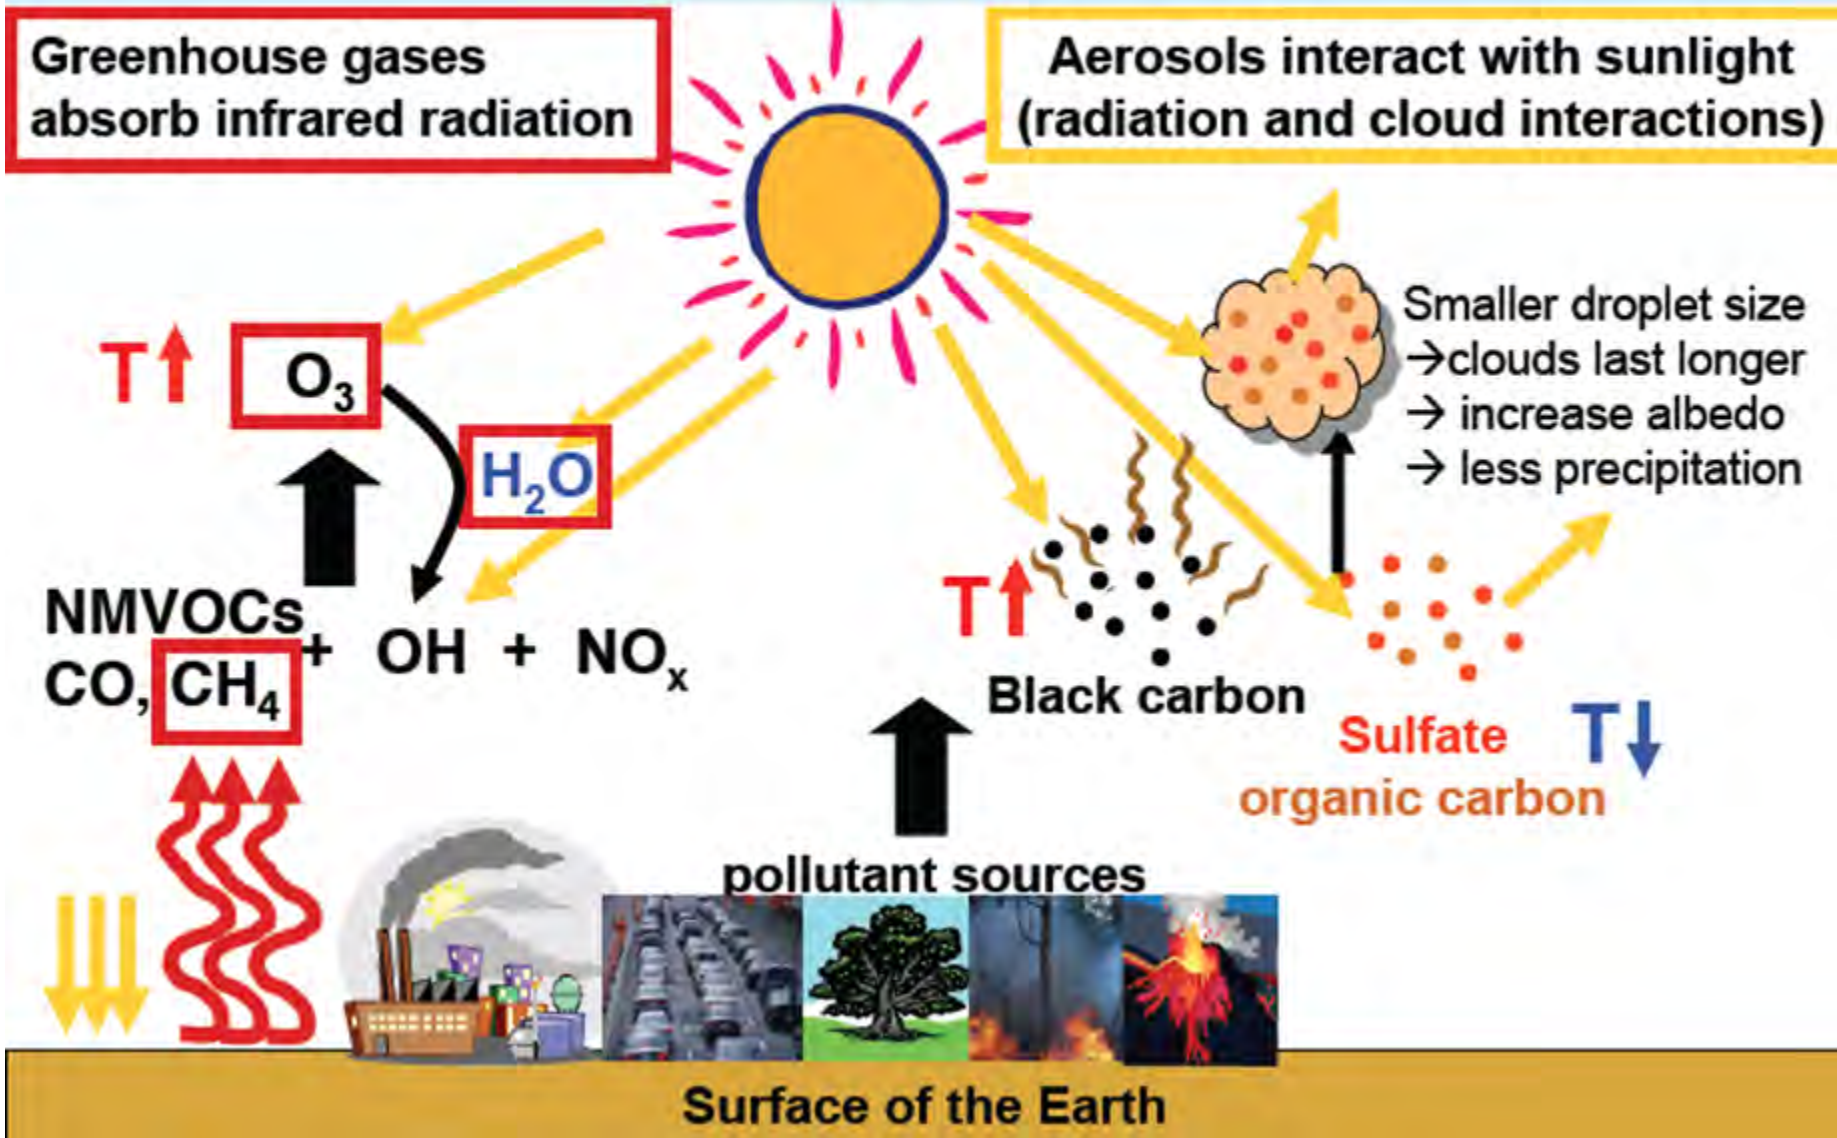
Greenhouse gases absorb infrared radiation

Aerosols interact with sunlight (radiation and cloud interactions)

T↑ $O_3$

$H_2O$

Smaller droplet size
→clouds last longer
→ increase albedo
→ less precipitation

NMVOCs
CO, $CH_4$ + OH + $NO_x$

T↑

Black carbon

Sulfate
organic carbon

T↓

pollutant sources

Surface of the Earth